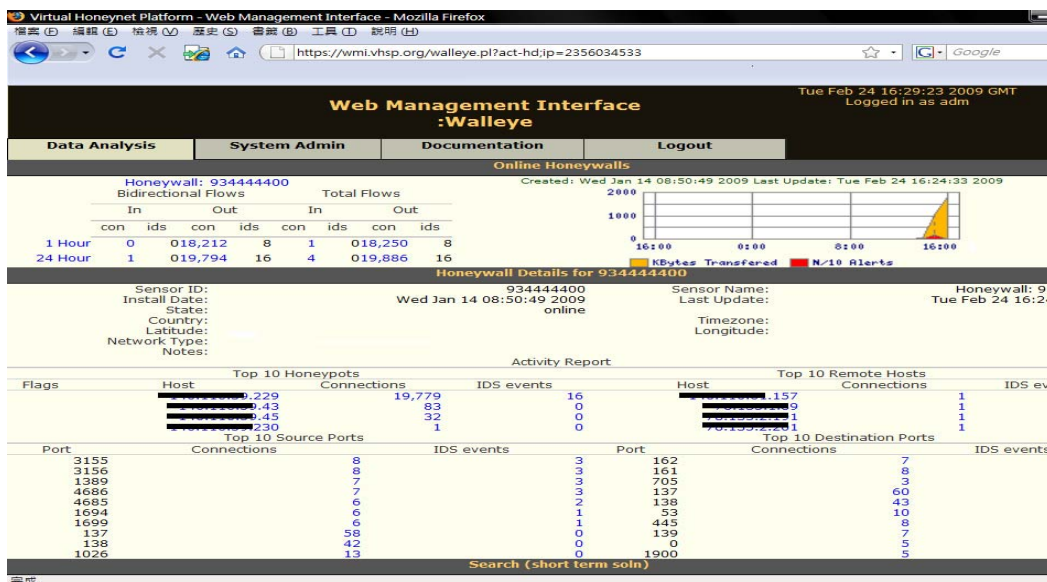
Virtual Honeynet Platform - Web Management Interface - Mozilla Firefox

檔案 (F) 編輯 (E) 檢視 (V) 歷史 (S) 書籤 (B) 工具 (T) 說明 (H)

https://wmi.vhsp.org/walleye.pl?act-hd;ip=2356034533

Google

Web Management Interface :Walleye

Tue Feb 24 16:29:23 2009 GMT
Logged in as adm

Data Analysis | System Admin | Documentation | Logout

Online Honeywalls

Honeywall: 934444400

Created: Wed Jan 14 08:50:49 2009 Last Update: Tue Feb 24 16:24:33 2009

| | Bidirectional Flows | | | | Total Flows | | | |
|---|---|---|---|---|---|---|---|---|
| | In | | Out | | In | | Out | |
| | con | ids | con | ids | con | ids | con | ids |
| 1 Hour | 0 | 0 | 18,212 | 8 | 1 | 0 | 18,250 | 8 |
| 24 Hour | 1 | 0 | 19,794 | 16 | 4 | 0 | 19,886 | 16 |

2000
1000
0
16:00 0:00 8:00 16:00
KBytes Transfered N/10 Alerts

Honeywall Details for 934444400

Sensor ID: 934444400
Install Date: Wed Jan 14 08:50:49 2009
State: online
Country:
Latitude:
Network Type:
Notes:

Sensor Name: Honeywall: 9
Last Update: Tue Feb 24 16:2
Timezone:
Longitude:

Activity Report

Top 10 Honeypots

| Flags | Host | Connections | IDS events |
|---|---|---|---|
| | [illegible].229 | 19,779 | 16 |
| | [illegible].43 | 83 | 0 |
| | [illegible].45 | 32 | 0 |
| | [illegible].230 | 1 | 0 |

Top 10 Remote Hosts

| Host | Connections | IDS ev |
|---|---|---|
| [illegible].157 | 1 | |
| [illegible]9 | 1 | |
| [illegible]1 | 1 | |
| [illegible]1 | 1 | |

Top 10 Source Ports

| Port | Connections | IDS events |
|---|---|---|
| 3155 | 8 | 3 |
| 3156 | 8 | 3 |
| 1389 | 7 | 3 |
| 4686 | 7 | 3 |
| 4685 | 6 | 2 |
| 1694 | 6 | 1 |
| 1699 | 6 | 1 |
| 137 | 58 | 0 |
| 138 | 42 | 0 |
| 1026 | 13 | 0 |

Top 10 Destination Ports

| Port | Connections | IDS events |
|---|---|---|
| 162 | 7 | |
| 161 | 8 | |
| 705 | 3 | |
| 137 | 60 | |
| 138 | 43 | |
| 53 | 10 | |
| 445 | 8 | |
| 139 | 7 | |
| 0 | 5 | |
| 1900 | 5 | |

Search (short term soln)

完成